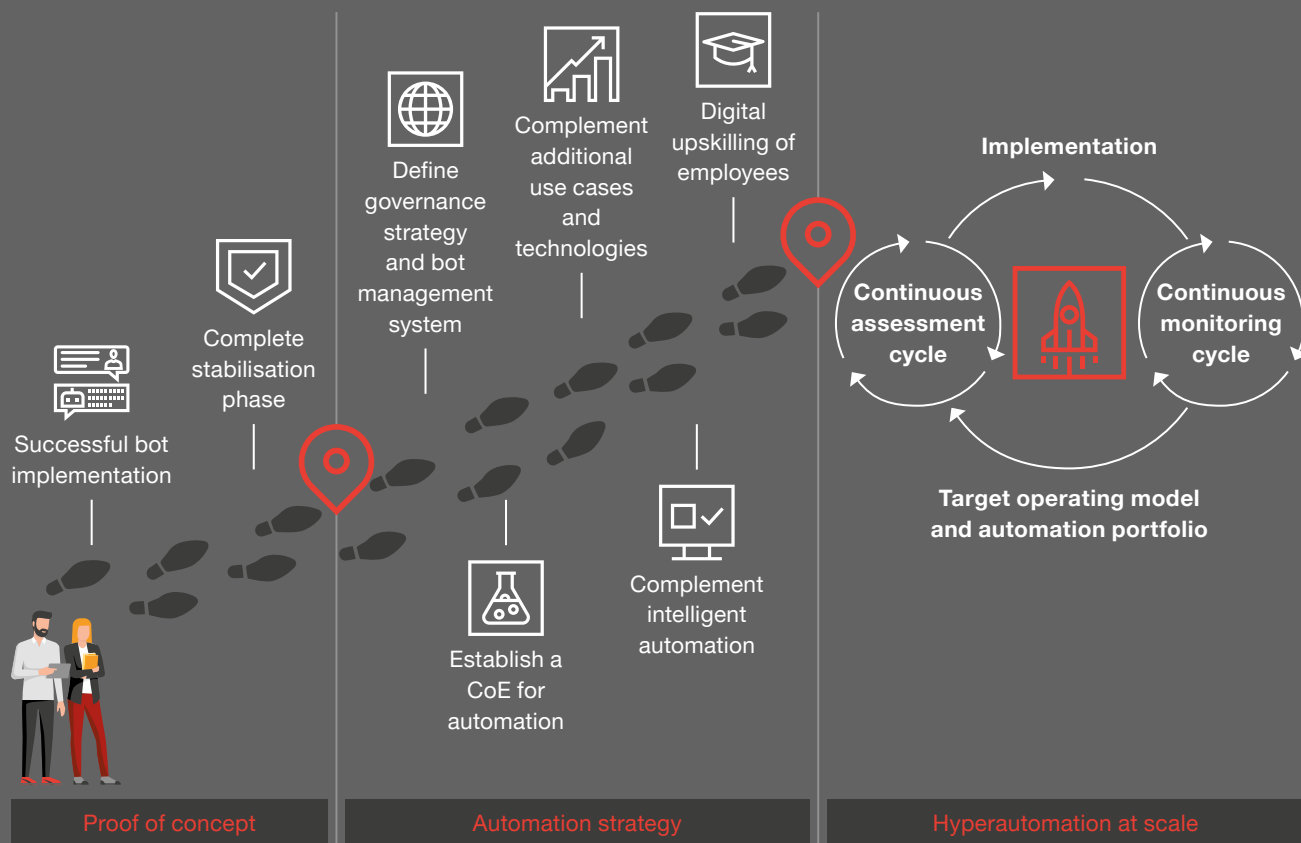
Successful bot implementation

Complete stabilisation phase

Define governance strategy and bot management system

Establish a CoE for automation

Complement additional use cases and technologies

Complement intelligent automation

Digital upskilling of employees

Implementation

Continuous assessment cycle

Continuous monitoring cycle

Target operating model and automation portfolio

Proof of concept

Automation strategy

Hyperautomation at scale